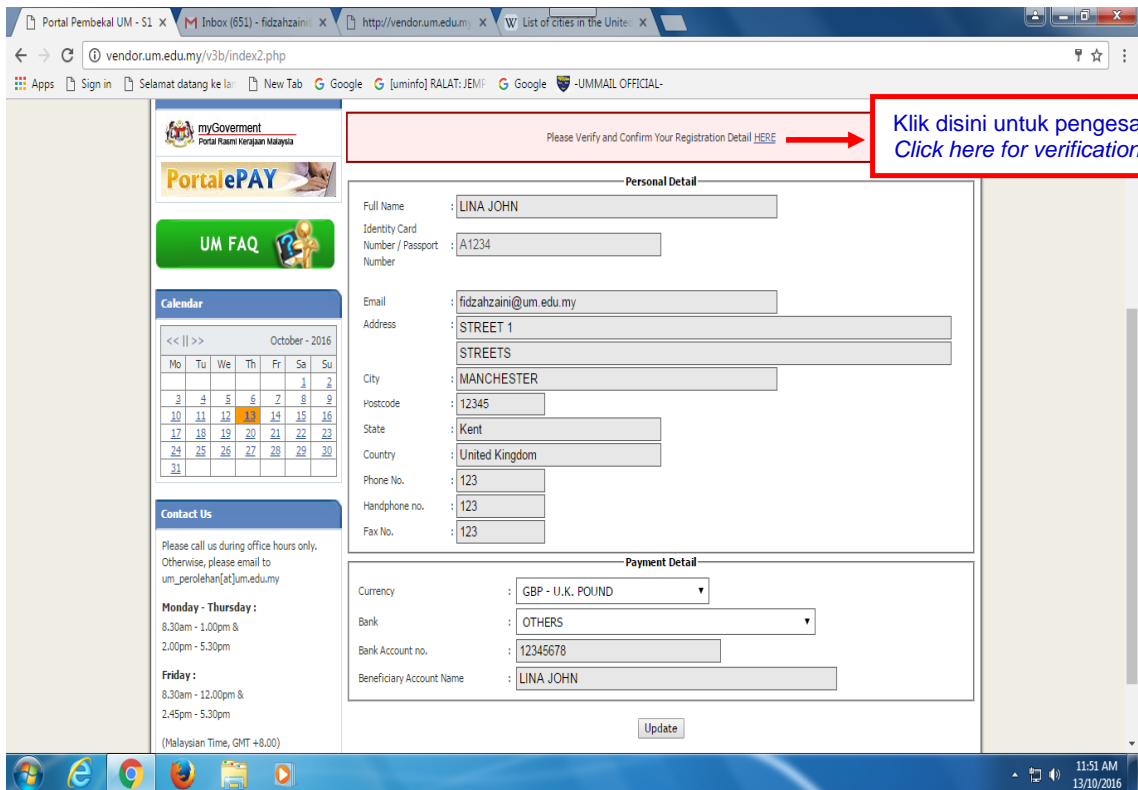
Portal Pembekal UM - S1 ×
Inbox (651) - fidzahzaini ×
http://vendor.um.edu.my ×
List of cities in the Unite ×

vendor.um.edu.my/v3b/index2.php

Apps | Sign in | Selamat datang ke lan | New Tab | Google | [uminfo] RALAT: JEMP | Google | -UMMAIL OFFICIAL-

myGoverment
Portal Rasmi Kerajaan Malaysia

PortalePAY

UM FAQ

Calendar

<< || >> October - 2016

| Mo | Tu | We | Th | Fr | Sa | Su |
|---|---|---|---|---|---|---|
| | | | | | 1 | 2 |
| 3 | 4 | 5 | 6 | 7 | 8 | 9 |
| 10 | 11 | 12 | 13 | 14 | 15 | 16 |
| 17 | 18 | 19 | 20 | 21 | 22 | 23 |
| 24 | 25 | 26 | 27 | 28 | 29 | 30 |
| 31 | | | | | | |

Contact Us

Please call us during office hours only. Otherwise, please email to um_perolehan[at]um.edu.my

Monday - Thursday :
8.30am - 1.00pm &
2.00pm - 5.30pm

Friday :
8.30am - 12.00pm &
2.45pm - 5.30pm

(Malaysian Time, GMT +8.00)

Please Verify and Confirm Your Registration Detail HERE

Klik disini untuk pengesa
Click here for verification

Personal Detail

Full Name : LINA JOHN
Identity Card Number / Passport Number : A1234
Email : fidzahzaini@um.edu.my
Address : STREET 1
STREETS
City : MANCHESTER
Postcode : 12345
State : Kent
Country : United Kingdom
Phone No. : 123
Handphone no. : 123
Fax No. : 123

Payment Detail

Currency : GBP - U.K. POUND
Bank : OTHERS
Bank Account no. : 12345678
Beneficiary Account Name : LINA JOHN

Update

11:51 AM
13/10/2016